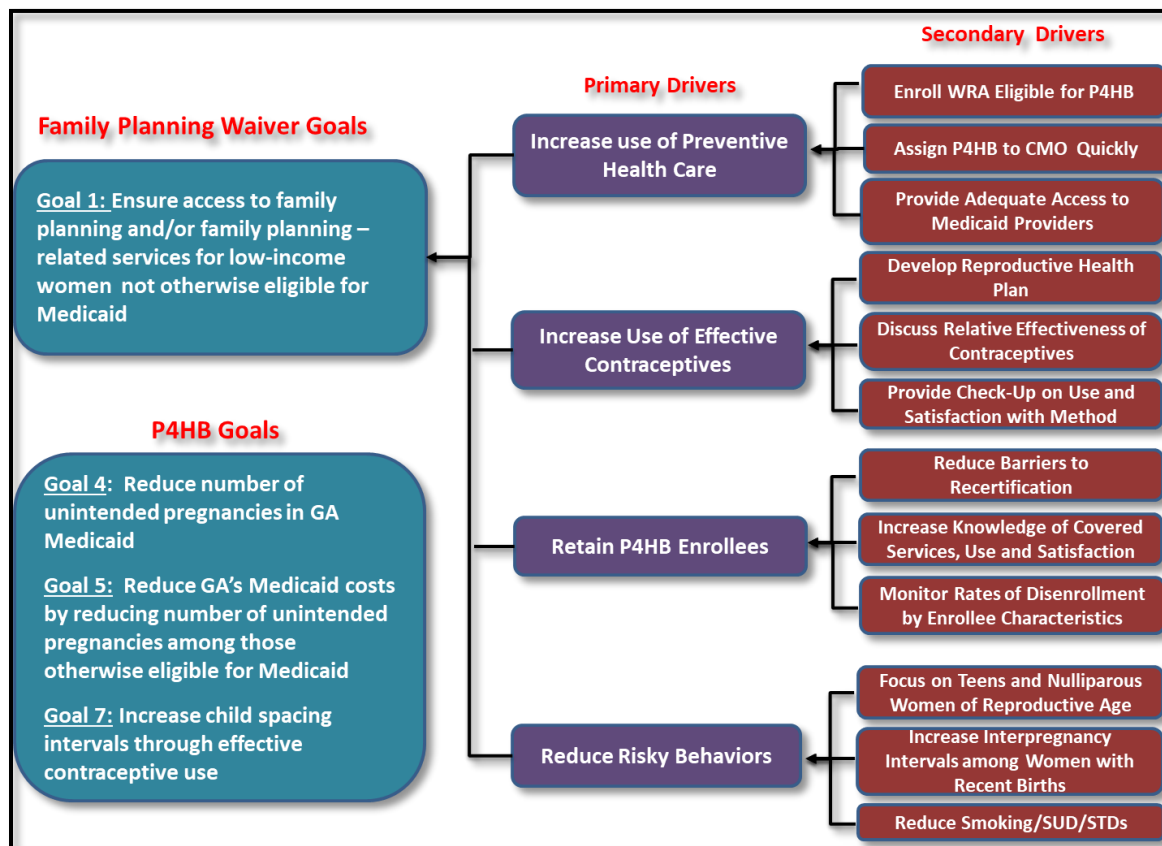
Family Planning Waiver Goals

Goal 1: Ensure access to family planning and/or family planning – related services for low-income women not otherwise eligible for Medicaid

P4HB Goals

Goal 4: Reduce number of unintended pregnancies in GA Medicaid

Goal 5: Reduce GA's Medicaid costs by reducing number of unintended pregnancies among those otherwise eligible for Medicaid

Goal 7: Increase child spacing intervals through effective contraceptive use

Primary Drivers

Increase use of Preventive Health Care

Increase Use of Effective Contraceptives

Retain P4HB Enrollees

Reduce Risky Behaviors

Secondary Drivers

Enroll WRA Eligible for P4HB

Assign P4HB to CMO Quickly

Provide Adequate Access to Medicaid Providers

Develop Reproductive Health Plan

Discuss Relative Effectiveness of Contraceptives

Provide Check-Up on Use and Satisfaction with Method

Reduce Barriers to Recertification

Increase Knowledge of Covered Services, Use and Satisfaction

Monitor Rates of Disenrollment by Enrollee Characteristics

Focus on Teens and Nulliparous Women of Reproductive Age

Increase Interpregnancy Intervals among Women with Recent Births

Reduce Smoking/SUD/STDs